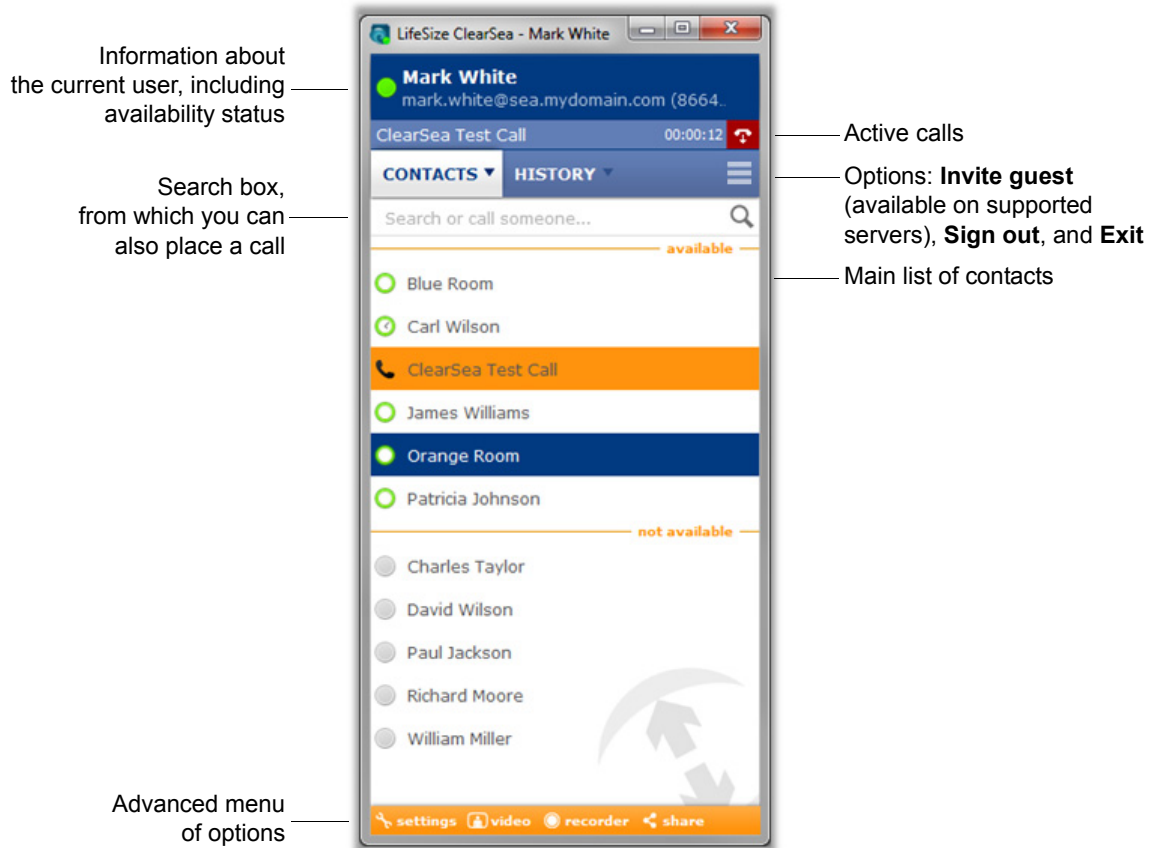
Information about the current user, including availability status

Search box, from which you can also place a call

LifeSize ClearSea - Mark White

Mark White
mark.white@sea.mydomain.com (8664..

ClearSea Test Call 00:00:12

CONTACTS ▾ HISTORY ▾

Search or call someone...

available

Blue Room

Carl Wilson

ClearSea Test Call

James Williams

Orange Room

Patricia Johnson

not available

Charles Taylor

David Wilson

Paul Jackson

Richard Moore

William Miller

settings video recorder share

Active calls

Options: **Invite guest** (available on supported servers), **Sign out**, and **Exit**

Main list of contacts

Advanced menu of options